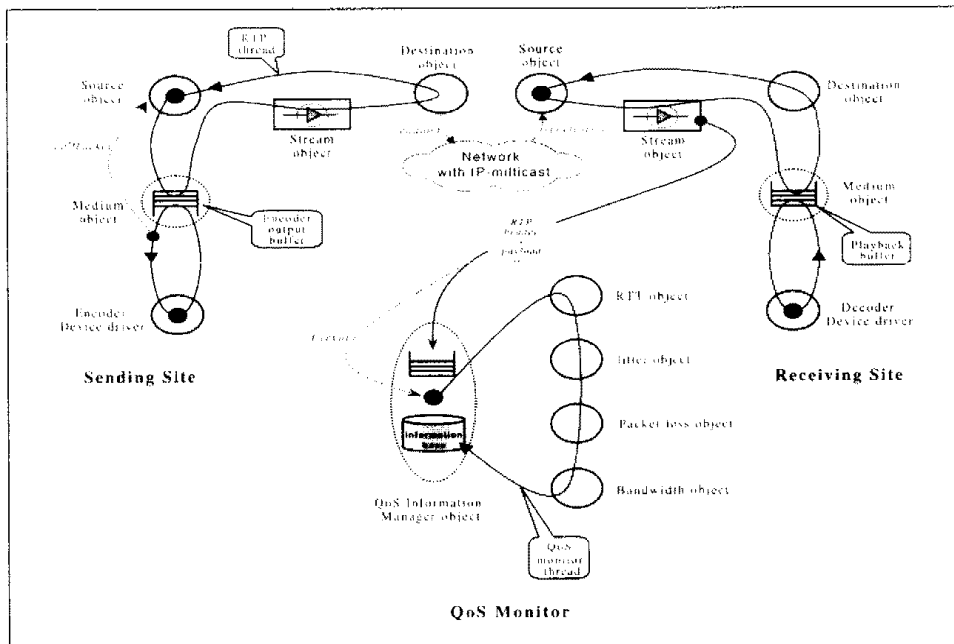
RTP thread

Source object

Destination object

Source object

Destination object

Stream object

Stream object

Network with IP-milticast

Medium object

Encoder output buffer

Medium object

Playback buffer

RTP header + payload

Encoder Device driver

Decoder Device driver

RTT object

Jitter object

Sending Site

Receiving Site

Packet loss object

Information base

Bandwidth object

QoS Information Manager object

QoS monitor thread

QoS Monitor